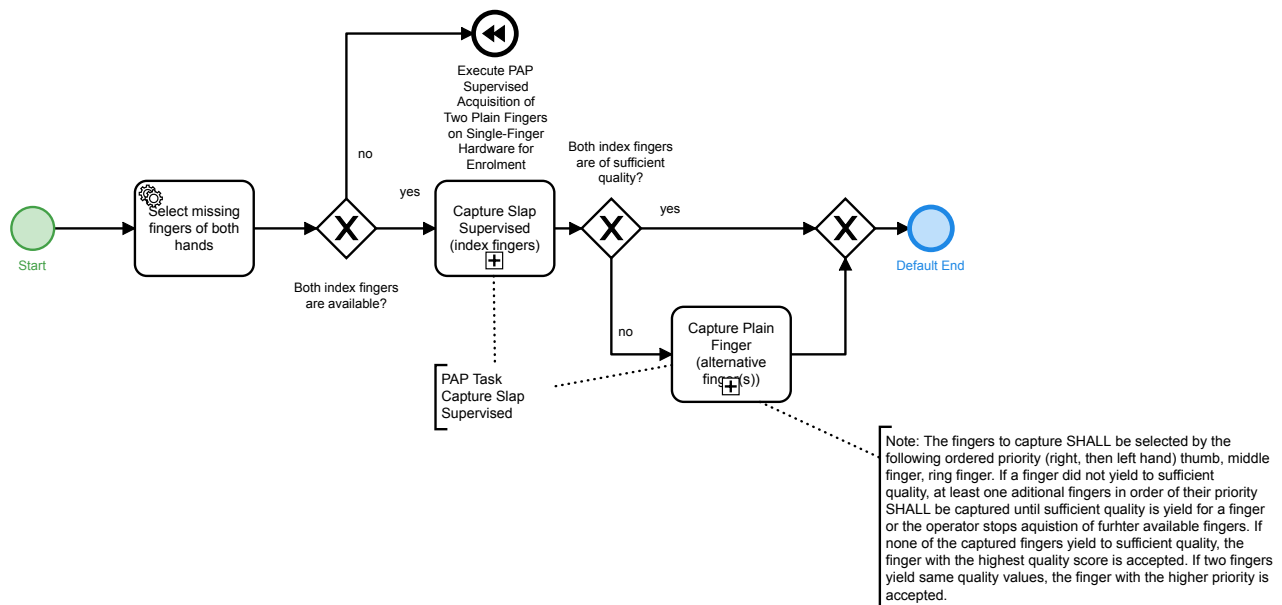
Start

Select missing fingers of both hands

Both index fingers are available?

no

Execute PAP Supervised Acquisition of Two Plain Fingers on Single-Finger Hardware for Enrolment

yes

Capture Slap Supervised (index fingers)

Both index fingers are of sufficient quality?

yes

no

Capture Plain Finger (alternative finger(s))

Default End

PAP Task Capture Slap Supervised

Note: The fingers to capture SHALL be selected by the following ordered priority (right, then left hand) thumb, middle finger, ring finger. If a finger did not yield to sufficient quality, at least one aditional fingers in order of their priority SHALL be captured until sufficient quality is yield for a finger or the operator stops aquistion of furhter available fingers. If none of the captured fingers yield to sufficient quality, the finger with the highest quality score is accepted. If two fingers yield same quality values, the finger with the higher priority is accepted.